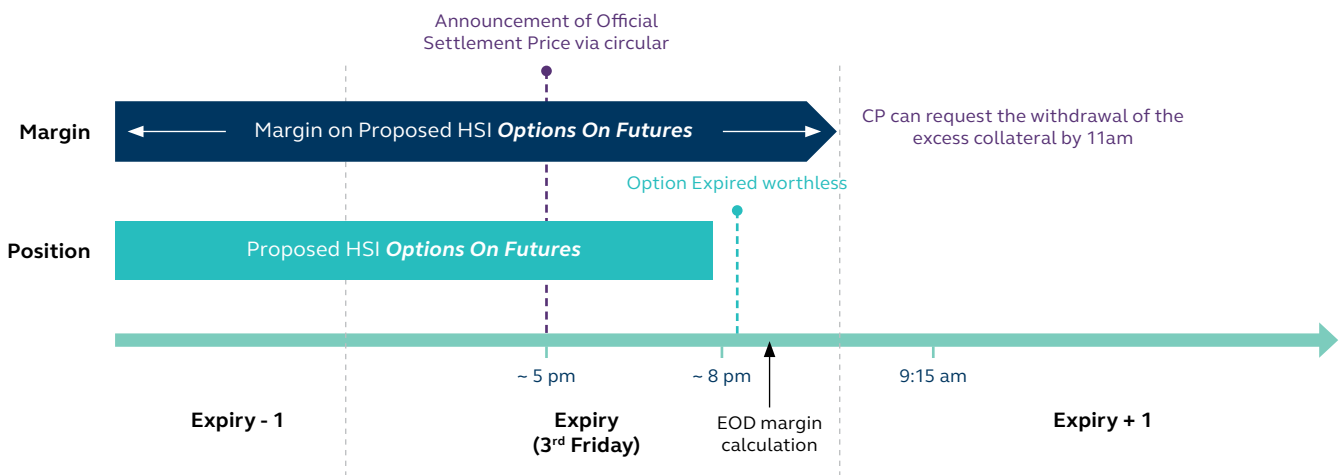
Announcement of Official Settlement Price via circular

Margin

Margin on Proposed HSI ***Options On Futures***

CP can request the withdrawal of the excess collateral by 11am

Option Expired worthless

Position

Proposed HSI ***Options On Futures***

~ 5 pm

~ 8 pm

9:15 am

Expiry - 1

Expiry ($3^{rd}$ Friday)

EOD margin calculation

Expiry + 1